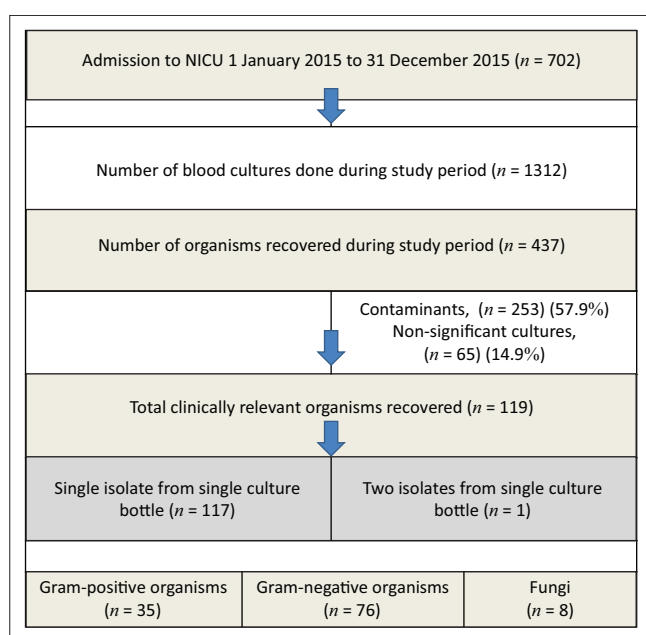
Admission to NICU 1 January 2015 to 31 December 2015 ($n$ = 702)

Number of blood cultures done during study period ($n$ = 1312)

Number of organisms recovered during study period ($n$ = 437)

Contaminants, ($n$ = 253) (57.9%)
Non-significant cultures, ($n$ = 65) (14.9%)

Total clinically relevant organisms recovered ($n$ = 119)

Single isolate from single culture bottle ($n$ = 117)

Two isolates from single culture bottle ($n$ = 1)

Gram-positive organisms ($n$ = 35)

Gram-negative organisms ($n$ = 76)

Fungi ($n$ = 8)